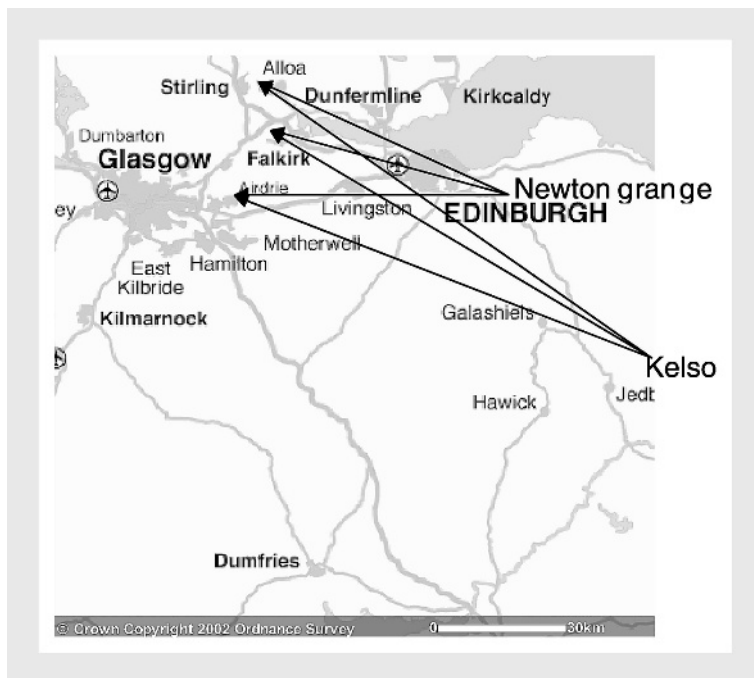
Alloa
Stirling
Dunfermline
Kirkcaldy
Dumbarton
Glasgow
Falkirk
Airdrie
Newton grange
ey
Livingston
EDINBURGH
Motherwell
East Kilbride
Hamilton
Kilmarnock
Galashiels
Kelso
Hawick
Jedt
Dumfries
© Crown Copyright 2002 Ordnance Survey
0
30km